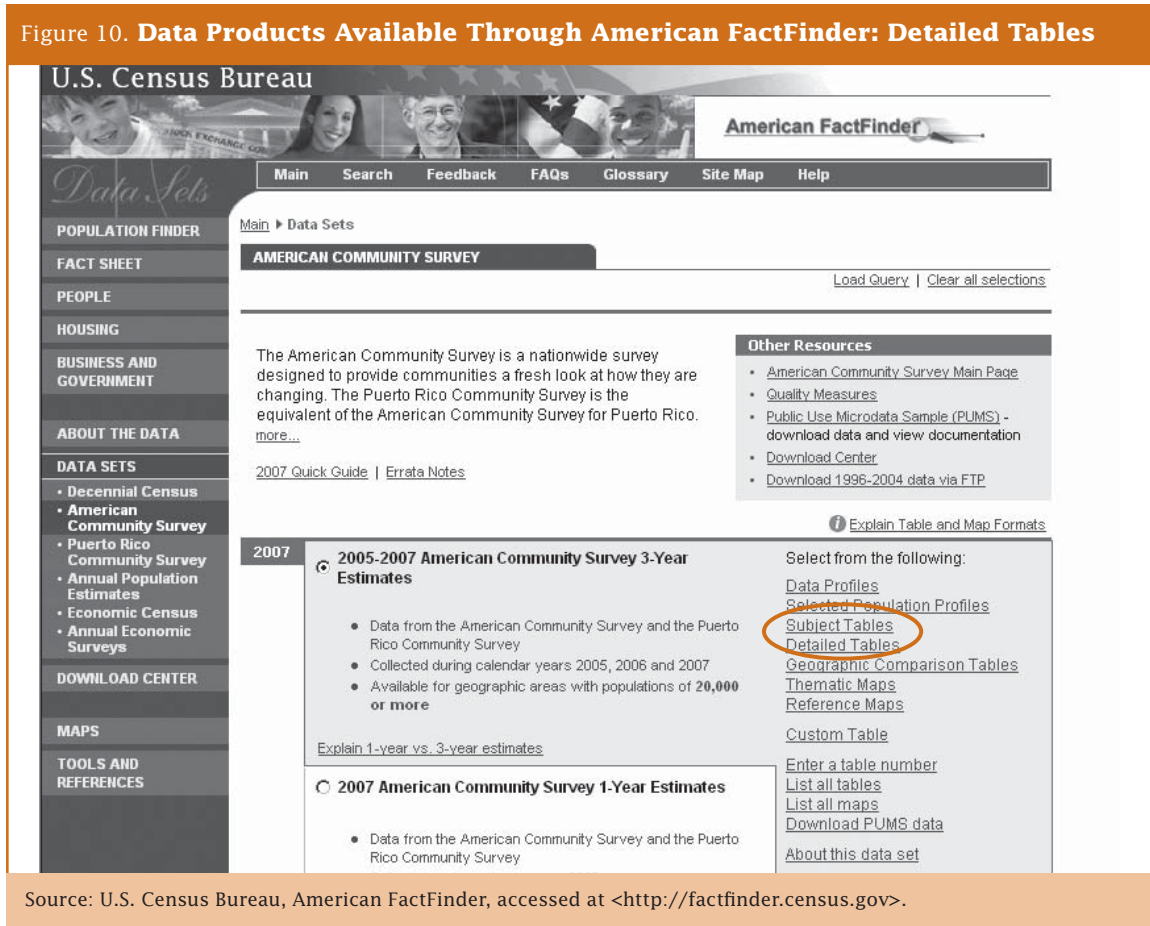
Figure 10. **Data Products Available Through American FactFinder: Detailed Tables**

U.S. Census Bureau

American FactFinder

Data Sets

Main Search Feedback FAQs Glossary Site Map Help

POPULATION FINDER
FACT SHEET
PEOPLE
HOUSING
BUSINESS AND GOVERNMENT
ABOUT THE DATA
DATA SETS
• Decennial Census
• American Community Survey
• Puerto Rico Community Survey
• Annual Population Estimates
• Economic Census
• Annual Economic Surveys
DOWNLOAD CENTER
MAPS
TOOLS AND REFERENCES

Main ▸ Data Sets

AMERICAN COMMUNITY SURVEY

Load Query | Clear all selections

The American Community Survey is a nationwide survey designed to provide communities a fresh look at how they are changing. The Puerto Rico Community Survey is the equivalent of the American Community Survey for Puerto Rico. more...

2007 Quick Guide | Errata Notes

Other Resources
• American Community Survey Main Page
• Quality Measures
• Public Use Microdata Sample (PUMS) - download data and view documentation
• Download Center
• Download 1996-2004 data via FTP

Explain Table and Map Formats

2007

2005-2007 American Community Survey 3-Year Estimates

• Data from the American Community Survey and the Puerto Rico Community Survey
• Collected during calendar years 2005, 2006 and 2007
• Available for geographic areas with populations of 20,000 or more

Explain 1-year vs. 3-year estimates

2007 American Community Survey 1-Year Estimates

• Data from the American Community Survey and the Puerto Rico Community Survey

Select from the following:
Data Profiles
Selected Population Profiles
Subject Tables
Detailed Tables
Geographic Comparison Tables
Thematic Maps
Reference Maps

Custom Table

Enter a table number
List all tables
List all maps
Download PUMS data

About this data set

Source: U.S. Census Bureau, American FactFinder, accessed at <http://factfinder.census.gov>.